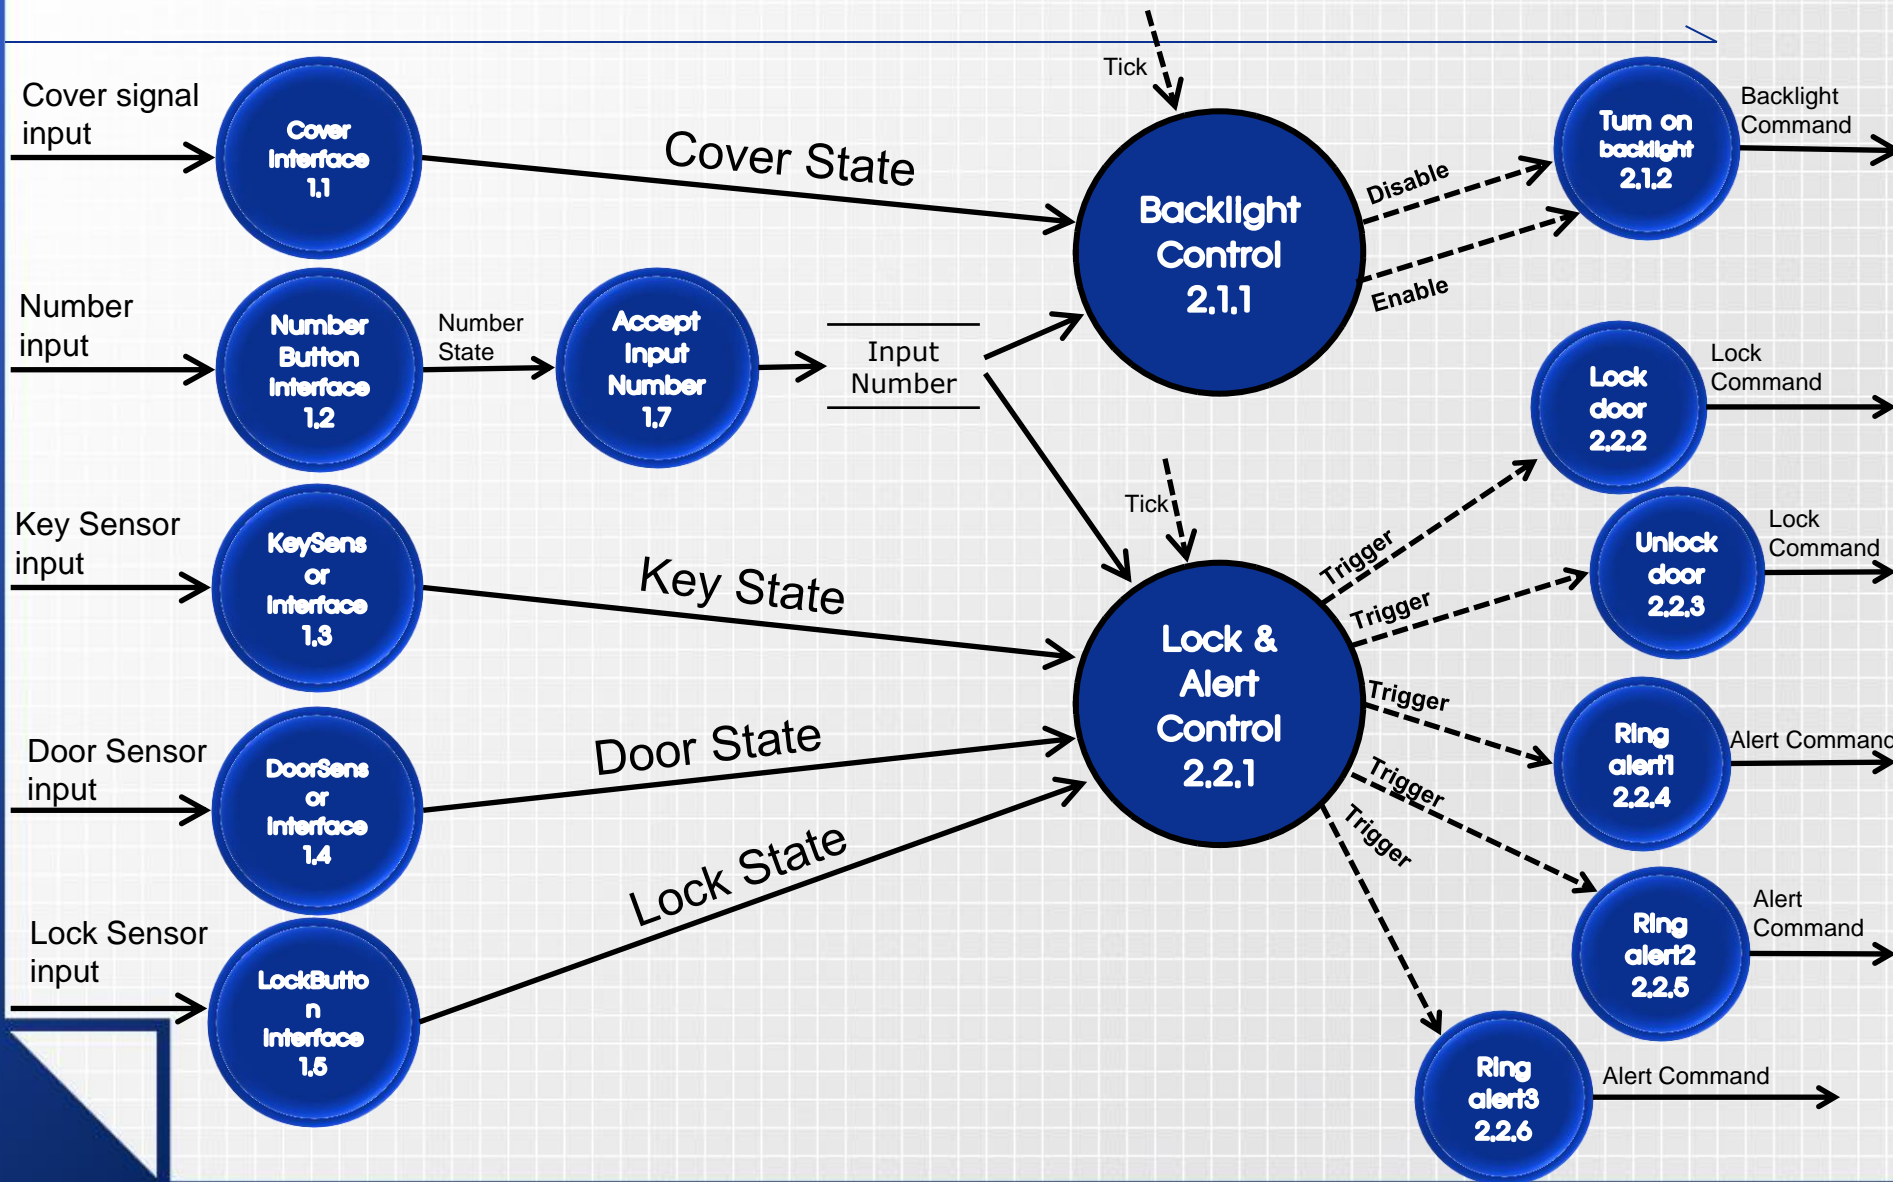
Cover signal input

Cover Interface 1.1

Cover State

Tick

Backlight Control 2.1.1

Disable

Enable

Turn on backlight 2.1.2

Backlight Command

Number input

Number Button Interface 1.2

Number State

Accept Input Number 1.7

Input Number

Lock door 2.2.2

Lock Command

Key Sensor input

KeySensor Interface 1.3

Key State

Tick

Trigger

Trigger

Unlock door 2.2.3

Lock Command

Lock & Alert Control 2.2.1

Trigger

Ring alert1 2.2.4

Alert Commanc

Door Sensor input

DoorSensor Interface 1.4

Door State

Trigger

Trigger

Ring alert2 2.2.5

Alert Command

Lock Sensor input

LockButton Interface 1.5

Lock State

Ring alert3 2.2.6

Alert Command